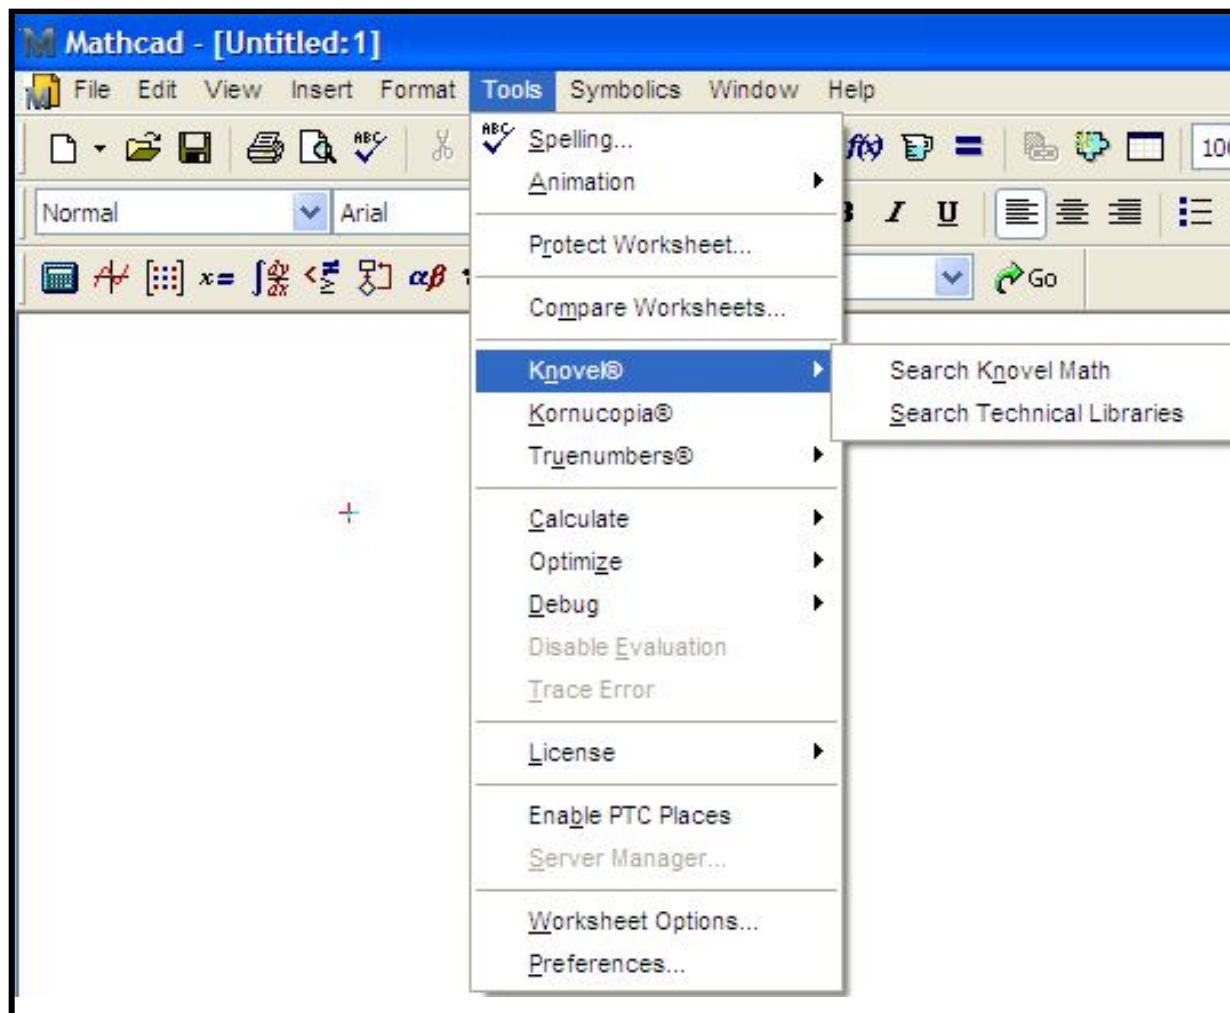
Mathcad - [Untitled:1]

File Edit View Insert Format Tools Symbolics Window Help

Normal Arial

B I U

x= αβ

Go

Spelling...
Animation
Protect Worksheet...
Compare Worksheets...
Knovel®
Kornucopia®
Truenumbers®
Calculate
Optimize
Debug
Disable Evaluation
Trace Error
License
Enable PTC Places
Server Manager...
Worksheet Options...
Preferences...

Search Knovel Math
Search Technical Libraries